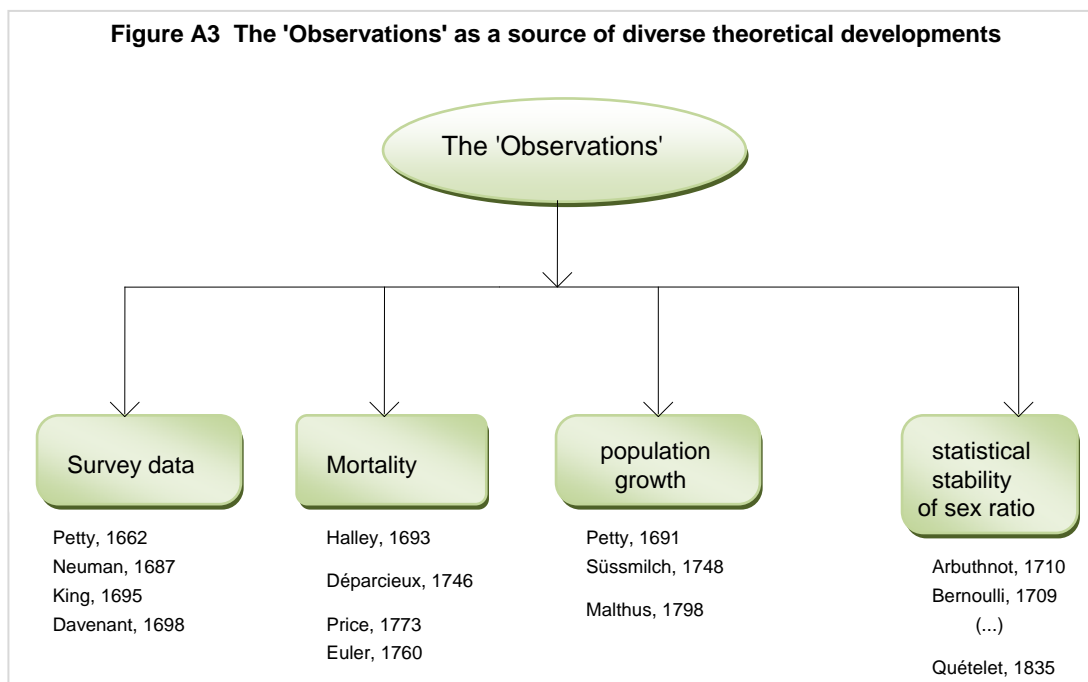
Figure A3 The 'Observations' as a source of diverse theoretical developments

The 'Observations'

Survey data

Petty, 1662
Neuman, 1687
King, 1695
Davenant, 1698

Mortality

Halley, 1693
Déparcieux, 1746
Price, 1773
Euler, 1760

population growth

Petty, 1691
Süssmilch, 1748
Malthus, 1798

statistical stability of sex ratio

Arbuthnot, 1710
Bernoulli, 1709
(...)
Quételet, 1835